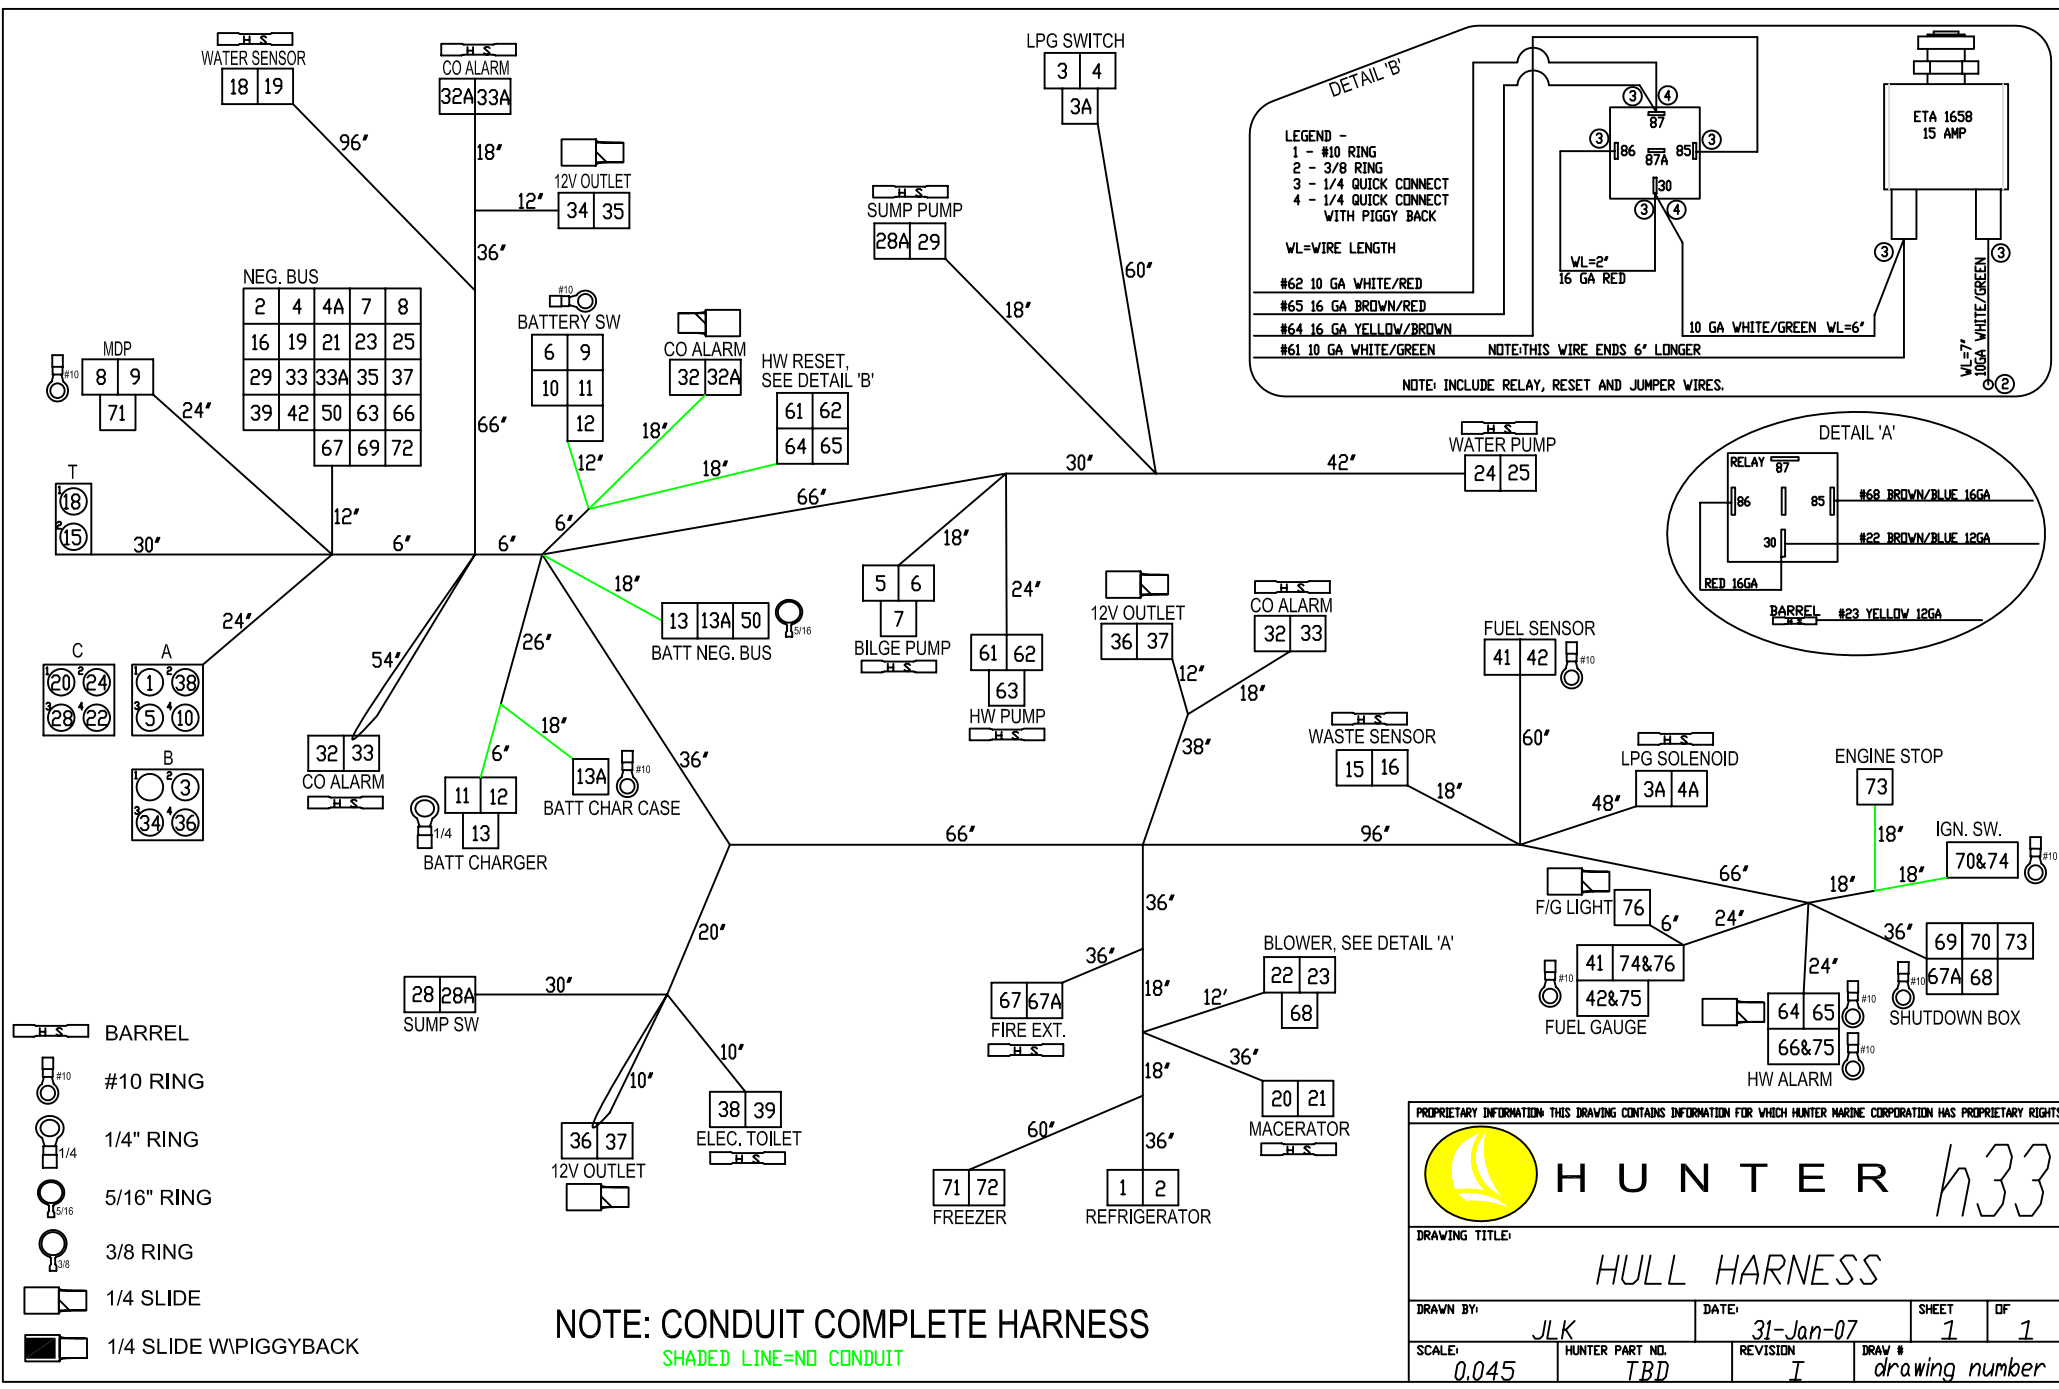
H S
WATER SENSOR
| 18 | 19 |

H S
CO ALARM
| 32A | 33A |

96'
18'

12V OUTLET
12'
| 34 | 35 |

36'

LPG SWITCH
| 3 | 4 |
3A

DETAIL 'B'

LEGEND -
1 - #10 RING
2 - 3/8 RING
3 - 1/4 QUICK CONNECT
4 - 1/4 QUICK CONNECT WITH PIGGY BACK

WL=WIRE LENGTH

#62 10 GA WHITE/RED
#65 16 GA BROWN/RED
#64 16 GA YELLOW/BROWN
#61 10 GA WHITE/GREEN
NOTE:THIS WIRE ENDS 6' LONGER

87
86
85
87A
30
WL=2'
16 GA RED
10 GA WHITE/GREEN WL=6'

ETA 1658
15 AMP

WL=7'
10GA WHITE/GREEN

NOTE: INCLUDE RELAY, RESET AND JUMPER WIRES.

H S
SUMP PUMP
| 28A | 29 |

60'
18'

NEG. BUS
| 2 | 4 | 4A | 7 | 8 |
| 16 | 19 | 21 | 23 | 25 |
| 29 | 33 | 33A | 35 | 37 |
| 39 | 42 | 50 | 63 | 66 |
| | | 67 | 69 | 72 |

#10
BATTERY SW
| 6 | 9 |
| 10 | 11 |
12

CO ALARM
| 32 | 32A |

HW RESET,
SEE DETAIL 'B'
| 61 | 62 |
| 64 | 65 |

MDP
#10
| 8 | 9 |
71

24'
66'
18'
12'
18'
66'
30'
42'

H S
WATER PUMP
| 24 | 25 |

DETAIL 'A'
RELAY 87
86
85
#68 BROWN/BLUE 16GA
30
#22 BROWN/BLUE 12GA
RED 16GA
BARREL
#23 YELLOW 12GA

T
18
15
30'
12'
6'
6'
6'

18'
13 | 13A | 50
5/16
BATT NEG. BUS

18'
5 | 6
7
BILGE PUMP
H S

24'
61 | 62
63
HW PUMP
H S

12V OUTLET
| 36 | 37 |

H S
CO ALARM
| 32 | 33 |

12'
18'

FUEL SENSOR
| 41 | 42 |
#10

C
20 24
28 22

A
1 38
5 10

B
3
34 36

24'
54'
26'

32 | 33
CO ALARM
H S

18'
6'
13A
#10
BATT CHAR CASE

36'

1/4
11 | 12
13
BATT CHARGER

38'

H S
WASTE SENSOR
| 15 | 16 |

60'

H S
LPG SOLENOID
| 3A | 4A |

48'
18'

ENGINE STOP
73

66'
96'

IGN. SW.
18'
70&74
#10

18'
18'
66'

F/G LIGHT
76
6'
24'

36'
| 69 | 70 | 73 |
| 67A | 68 |
#10
SHUTDOWN BOX

36'
20'

BLOWER, SEE DETAIL 'A'
| 22 | 23 |
68

36'
| 67 | 67A |
FIRE EXT.
H S

18'
12'

#10
| 41 | 74&76 |
| 42&75 |
FUEL GAUGE

24'
| 64 | 65 |
#10
| 66&75 |
#10
HW ALARM

| 28 | 28A |
SUMP SW
30'

10'
10'

36'
18'
| 20 | 21 |
MACERATOR
H S

60'
36'

| 36 | 37 |
12V OUTLET

| 38 | 39 |
ELEC. TOILET
H S

| 71 | 72 |
FREEZER

| 1 | 2 |
REFRIGERATOR

H S BARREL
#10 #10 RING
1/4 1/4" RING
5/16 5/16" RING
3/8 3/8 RING
1/4 SLIDE
1/4 SLIDE W\PIGGYBACK

NOTE: CONDUIT COMPLETE HARNESS
SHADED LINE=NO CONDUIT

PROPRIETARY INFORMATION: THIS DRAWING CONTAINS INFORMATION FOR WHICH HUNTER MARINE CORPORATION HAS PROPRIETARY RIGHTS
HUNTER h33
DRAWING TITLE:
HULL HARNESS
DRAWN BY: JLK
DATE: 31-Jan-07
SHEET 1
OF 1
SCALE: 0.045
HUNTER PART NO. TBD
REVISION I
DRAW # drawing number